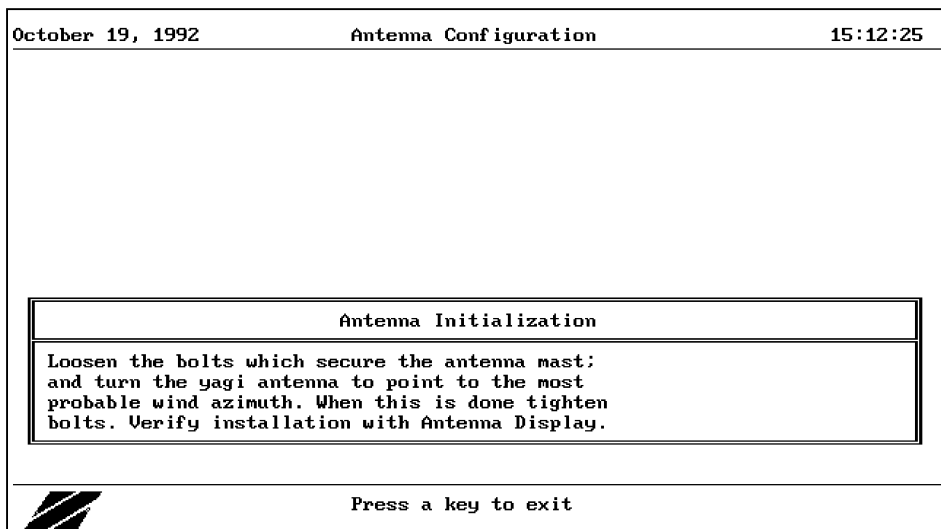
October 19, 1992 Antenna Configuration 15:12:25

Antenna Initialization

Loosen the bolts which secure the antenna mast; and turn the yagi antenna to point to the most probable wind azimuth. When this is done tighten bolts. Verify installation with Antenna Display.

Press a key to exit